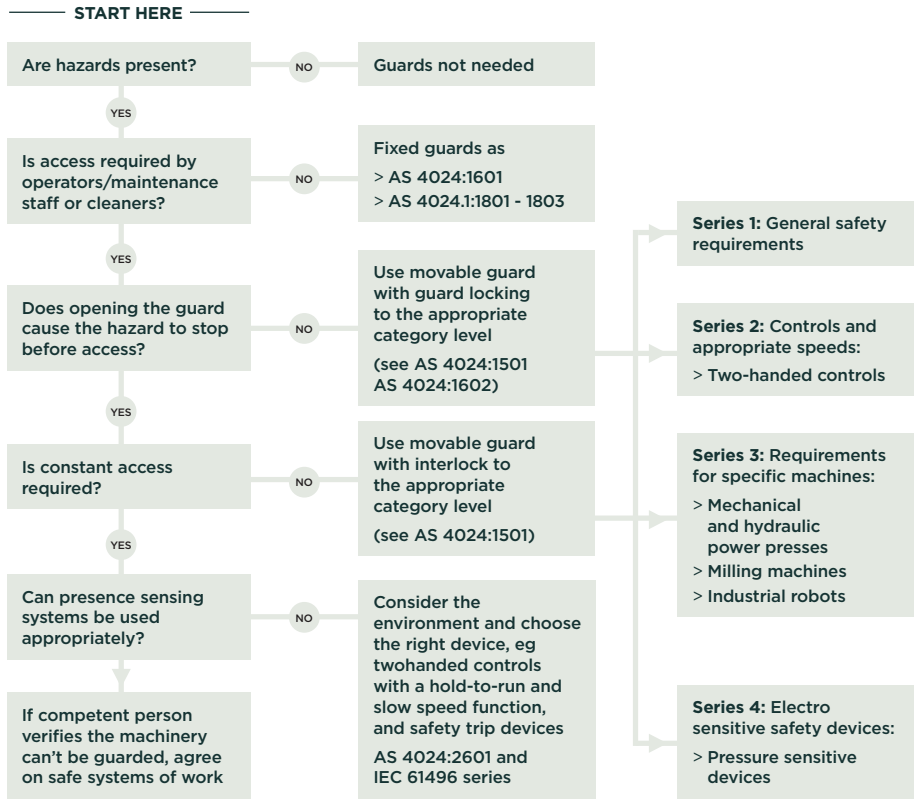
START HERE

Are hazards present?

NO

Guards not needed

YES

Is access required by operators/maintenance staff or cleaners?

NO

Fixed guards as
> AS 4024:1601
> AS 4024.1:1801 - 1803

YES

Does opening the guard cause the hazard to stop before access?

NO

Use movable guard with guard locking to the appropriate category level
(see AS 4024:1501 AS 4024:1602)

YES

Is constant access required?

NO

Use movable guard with interlock to the appropriate category level
(see AS 4024:1501)

YES

Can presence sensing systems be used appropriately?

NO

Consider the environment and choose the right device, eg twohanded controls with a hold-to-run and slow speed function, and safety trip devices
AS 4024:2601 and IEC 61496 series

If competent person verifies the machinery can't be guarded, agree on safe systems of work

Series 1: General safety requirements

Series 2: Controls and appropriate speeds:
> Two-handed controls

Series 3: Requirements for specific machines:
> Mechanical and hydraulic power presses
> Milling machines
> Industrial robots

Series 4: Electro sensitive safety devices:
> Pressure sensitive devices